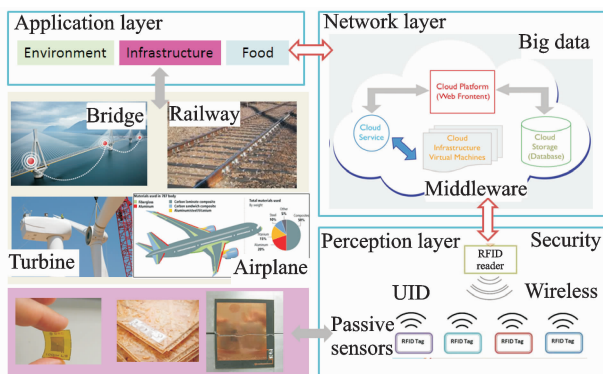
Application layer

Environment

Infrastructure

Food

Bridge

Railway

Turbine

Airplane

Network layer

Big data

Cloud Platform (Web Frontent)

Cloud Service

Cloud Infrastructure Virtual Machines

Cloud Storage (Database)

Middleware

Perception layer

Security

RFID reader

UID

Wireless

Passive sensors

RFID Tag

RFID Tag

RFID Tag

RFID Tag